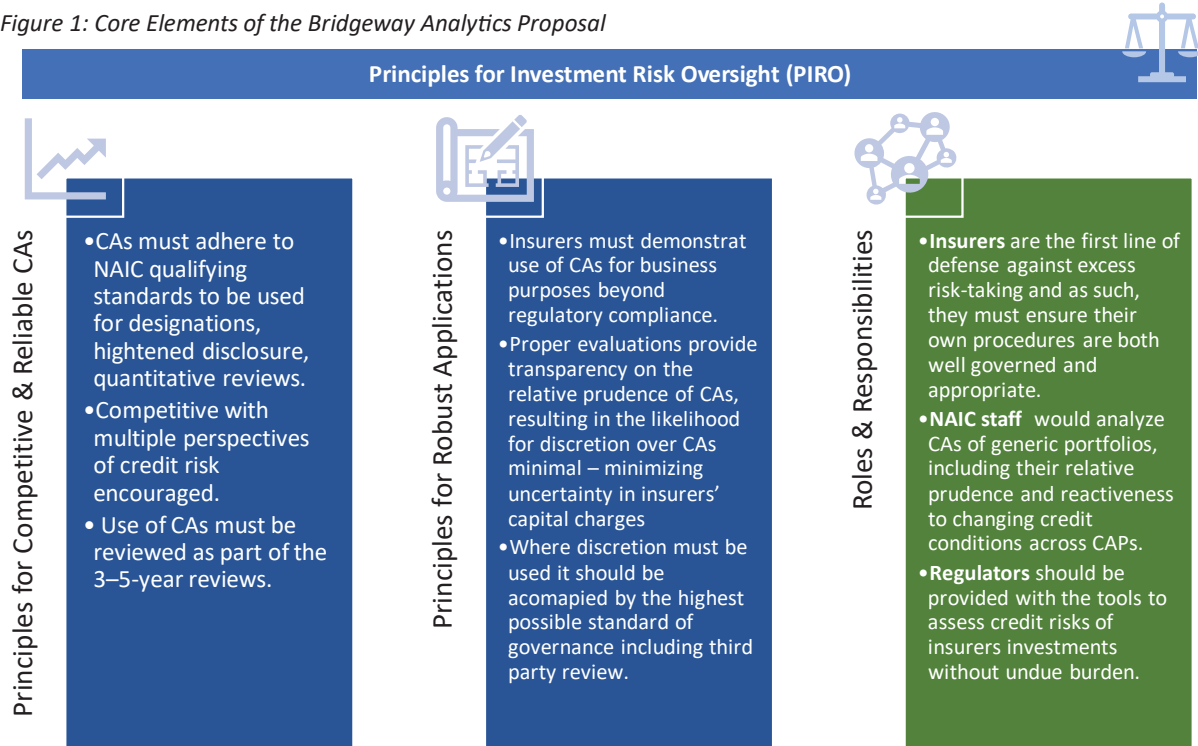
Figure 1: Core Elements of the Bridgeway Analytics Proposal

Principles for Investment Risk Oversight (PIRO)

Principles for Competitive & Reliable CAs

•CAs must adhere to NAIC qualifying standards to be used for designations, hightened disclosure, quantitative reviews.

•Competitive with multiple perspectives of credit risk encouraged.

• Use of CAs must be reviewed as part of the 3–5-year reviews.

Principles for Robust Applications

•Insurers must demonstrat use of CAs for business purposes beyond regulatory compliance.

•Proper evaluations provide transparency on the relative prudence of CAs, resulting in the likelihood for discretion over CAs minimal – minimizing uncertainty in insurers' capital charges

•Where discretion must be used it should be acomapied by the highest possible standard of governance including third party review.

Roles & Responsibilities

•Insurers are the first line of defense against excess risk-taking and as such, they must ensure their own procedures are both well governed and appropriate.

•NAIC staff would analyze CAs of generic portfolios, including their relative prudence and reactiveness to changing credit conditions across CAPs.

•Regulators should be provided with the tools to assess credit risks of insurers investments without undue burden.